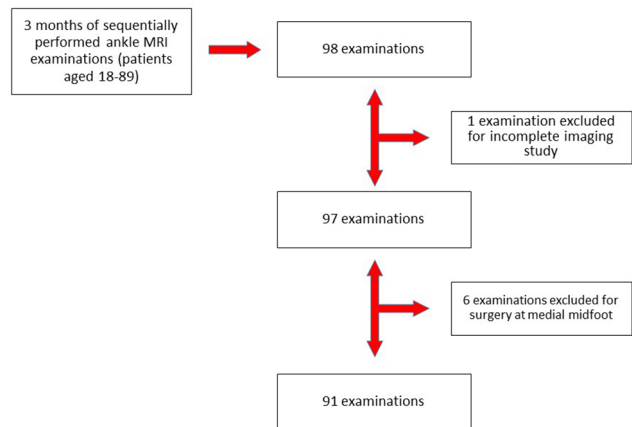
3 months of sequentially performed ankle MRI examinations (patients aged 18-89)

98 examinations

1 examination excluded for incomplete imaging study

97 examinations

6 examinations excluded for surgery at medial midfoot

91 examinations